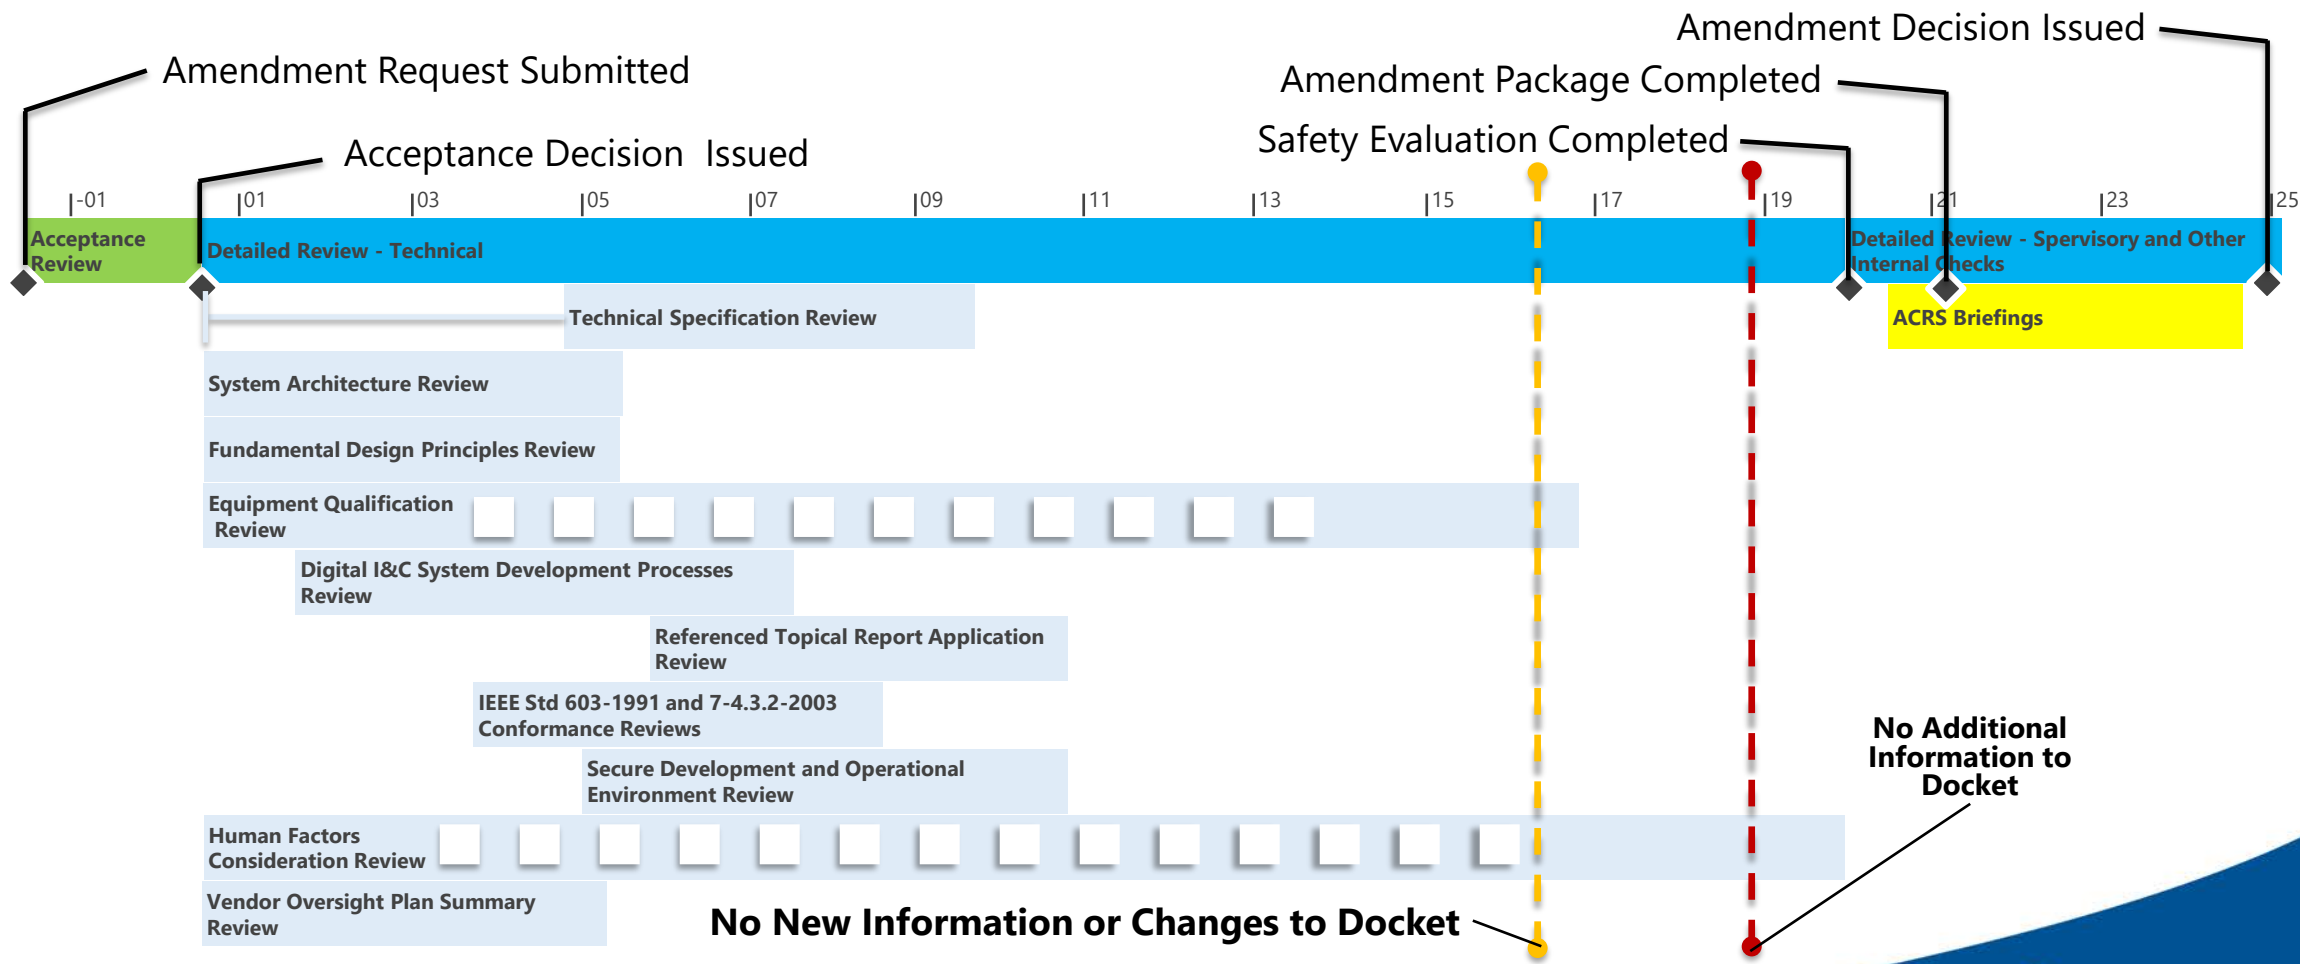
Amendment Decision Issued

Amendment Request Submitted

Amendment Package Completed

Safety Evaluation Completed

Acceptance Decision Issued

-01 01 03 05 07 09 11 13 15 17 19 21 23 25

Acceptance Review

Detailed Review - Technical

Detailed Review - Spervisory and Other Internal Checks

Technical Specification Review

ACRS Briefings

System Architecture Review

Fundamental Design Principles Review

Equipment Qualification Review

Digital I&C System Development Processes Review

Referenced Topical Report Application Review

IEEE Std 603-1991 and 7-4.3.2-2003 Conformance Reviews

Secure Development and Operational Environment Review

No Additional Information to Docket

Human Factors Consideration Review

Vendor Oversight Plan Summary Review

No New Information or Changes to Docket